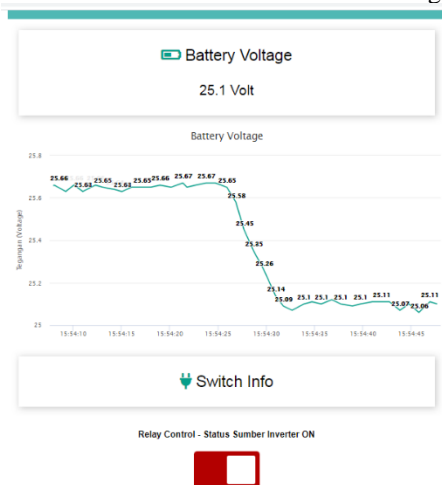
Battery Voltage

25.1 Volt

Battery Voltage

25.8
25.6
25.4
25.2
25

Tegangan (Voltage)

25.66 25.63 25.65 25.63 25.65 25.66 25.67 25.67 25.65 25.58 25.45 25.35 25.26 25.14 25.09 25.1 25.1 25.1 25.1 25.11 25.07 25.06 25.11

15:54:10 15:54:15 15:54:20 15:54:25 15:54:30 15:54:35 15:54:40 15:54:45

Switch Info

Relay Control - Status Sumber Inverter ON